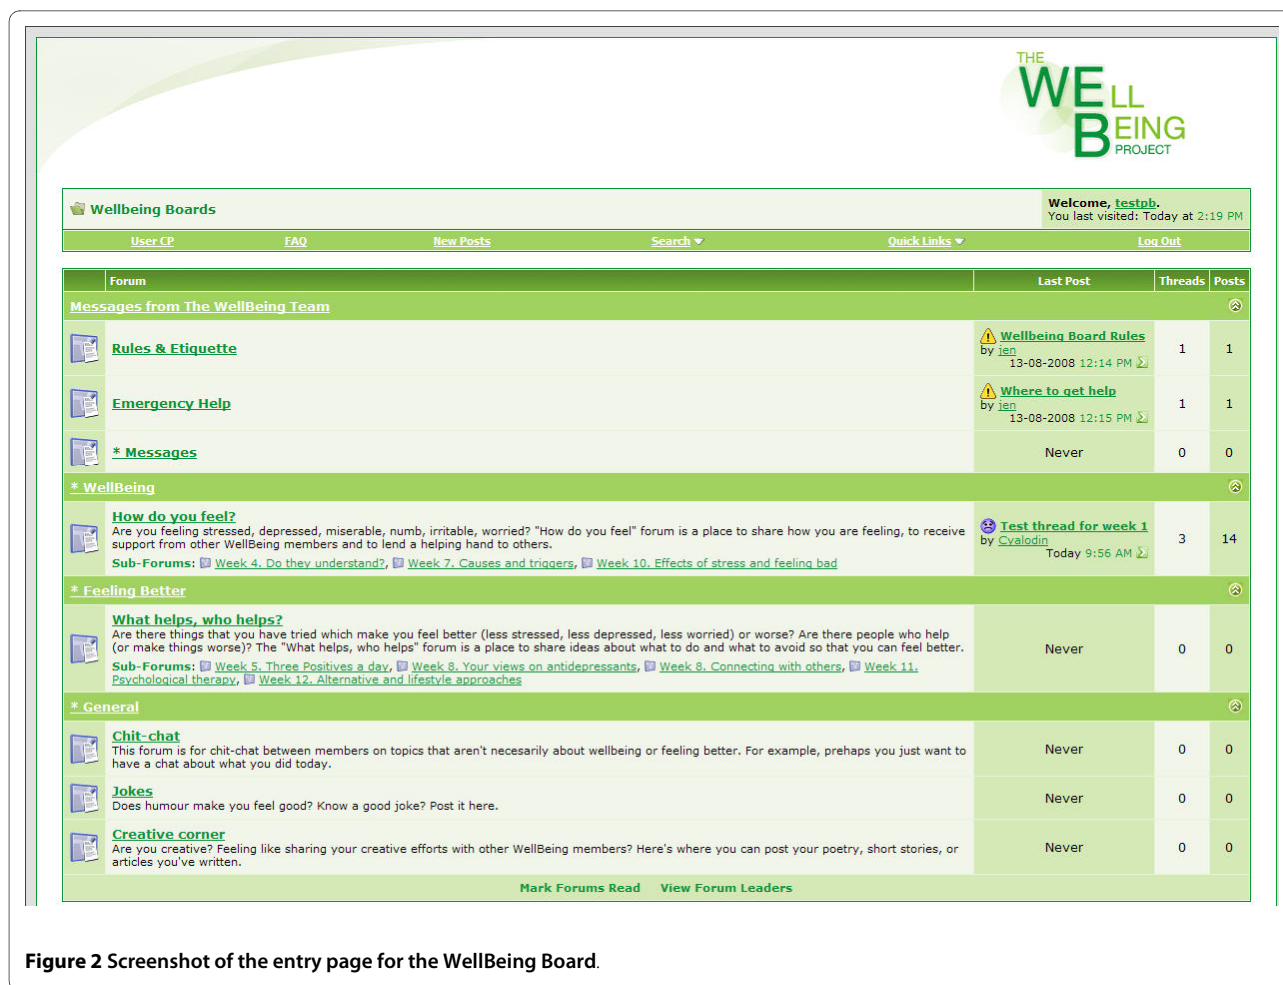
THE WELL BEING PROJECT

Wellbeing Boards

Welcome, testpb.
You last visited: Today at 2:19 PM

User CP | FAQ | New Posts | Search | Quick Links | Log Out

| | Forum | Last Post | Threads | Posts |
|---|---|---|---|---|
| | Messages from The WellBeing Team | | | |
| | Rules & Etiquette | Wellbeing Board Rules by jen 13-08-2008 12:14 PM | 1 | 1 |
| | Emergency Help | Where to get help by jen 13-08-2008 12:15 PM | 1 | 1 |
| | * Messages | Never | 0 | 0 |
| | * WellBeing | | | |
| | How do you feel? Are you feeling stressed, depressed, miserable, numb, irritable, worried? "How do you feel" forum is a place to share how you are feeling, to receive support from other WellBeing members and to lend a helping hand to others. Sub-Forums: Week 4. Do they understand?, Week 7. Causes and triggers, Week 10. Effects of stress and feeling bad | Test thread for week 1 by Cyalodin Today 9:56 AM | 3 | 14 |
| | * Feeling Better | | | |
| | What helps, who helps? Are there things that you have tried which make you feel better (less stressed, less depressed, less worried) or worse? Are there people who help (or make things worse)? The "What helps, who helps" forum is a place to share ideas about what to do and what to avoid so that you can feel better. Sub-Forums: Week 5. Three Positives a day, Week 8. Your views on antidepressants, Week 8. Connecting with others, Week 11. Psychological therapy, Week 12. Alternative and lifestyle approaches | Never | 0 | 0 |
| | * General | | | |
| | Chit-chat This forum is for chit-chat between members on topics that aren't necesarily about wellbeing or feeling better. For example, prehaps you just want to have a chat about what you did today. | Never | 0 | 0 |
| | Jokes Does humour make you feel good? Know a good joke? Post it here. | Never | 0 | 0 |
| | Creative corner Are you creative? Feeling like sharing your creative efforts with other WellBeing members? Here's where you can post your poetry, short stories, or articles you've written. | Never | 0 | 0 |

Mark Forums Read View Forum Leaders

Figure 2 Screenshot of the entry page for the WellBeing Board.